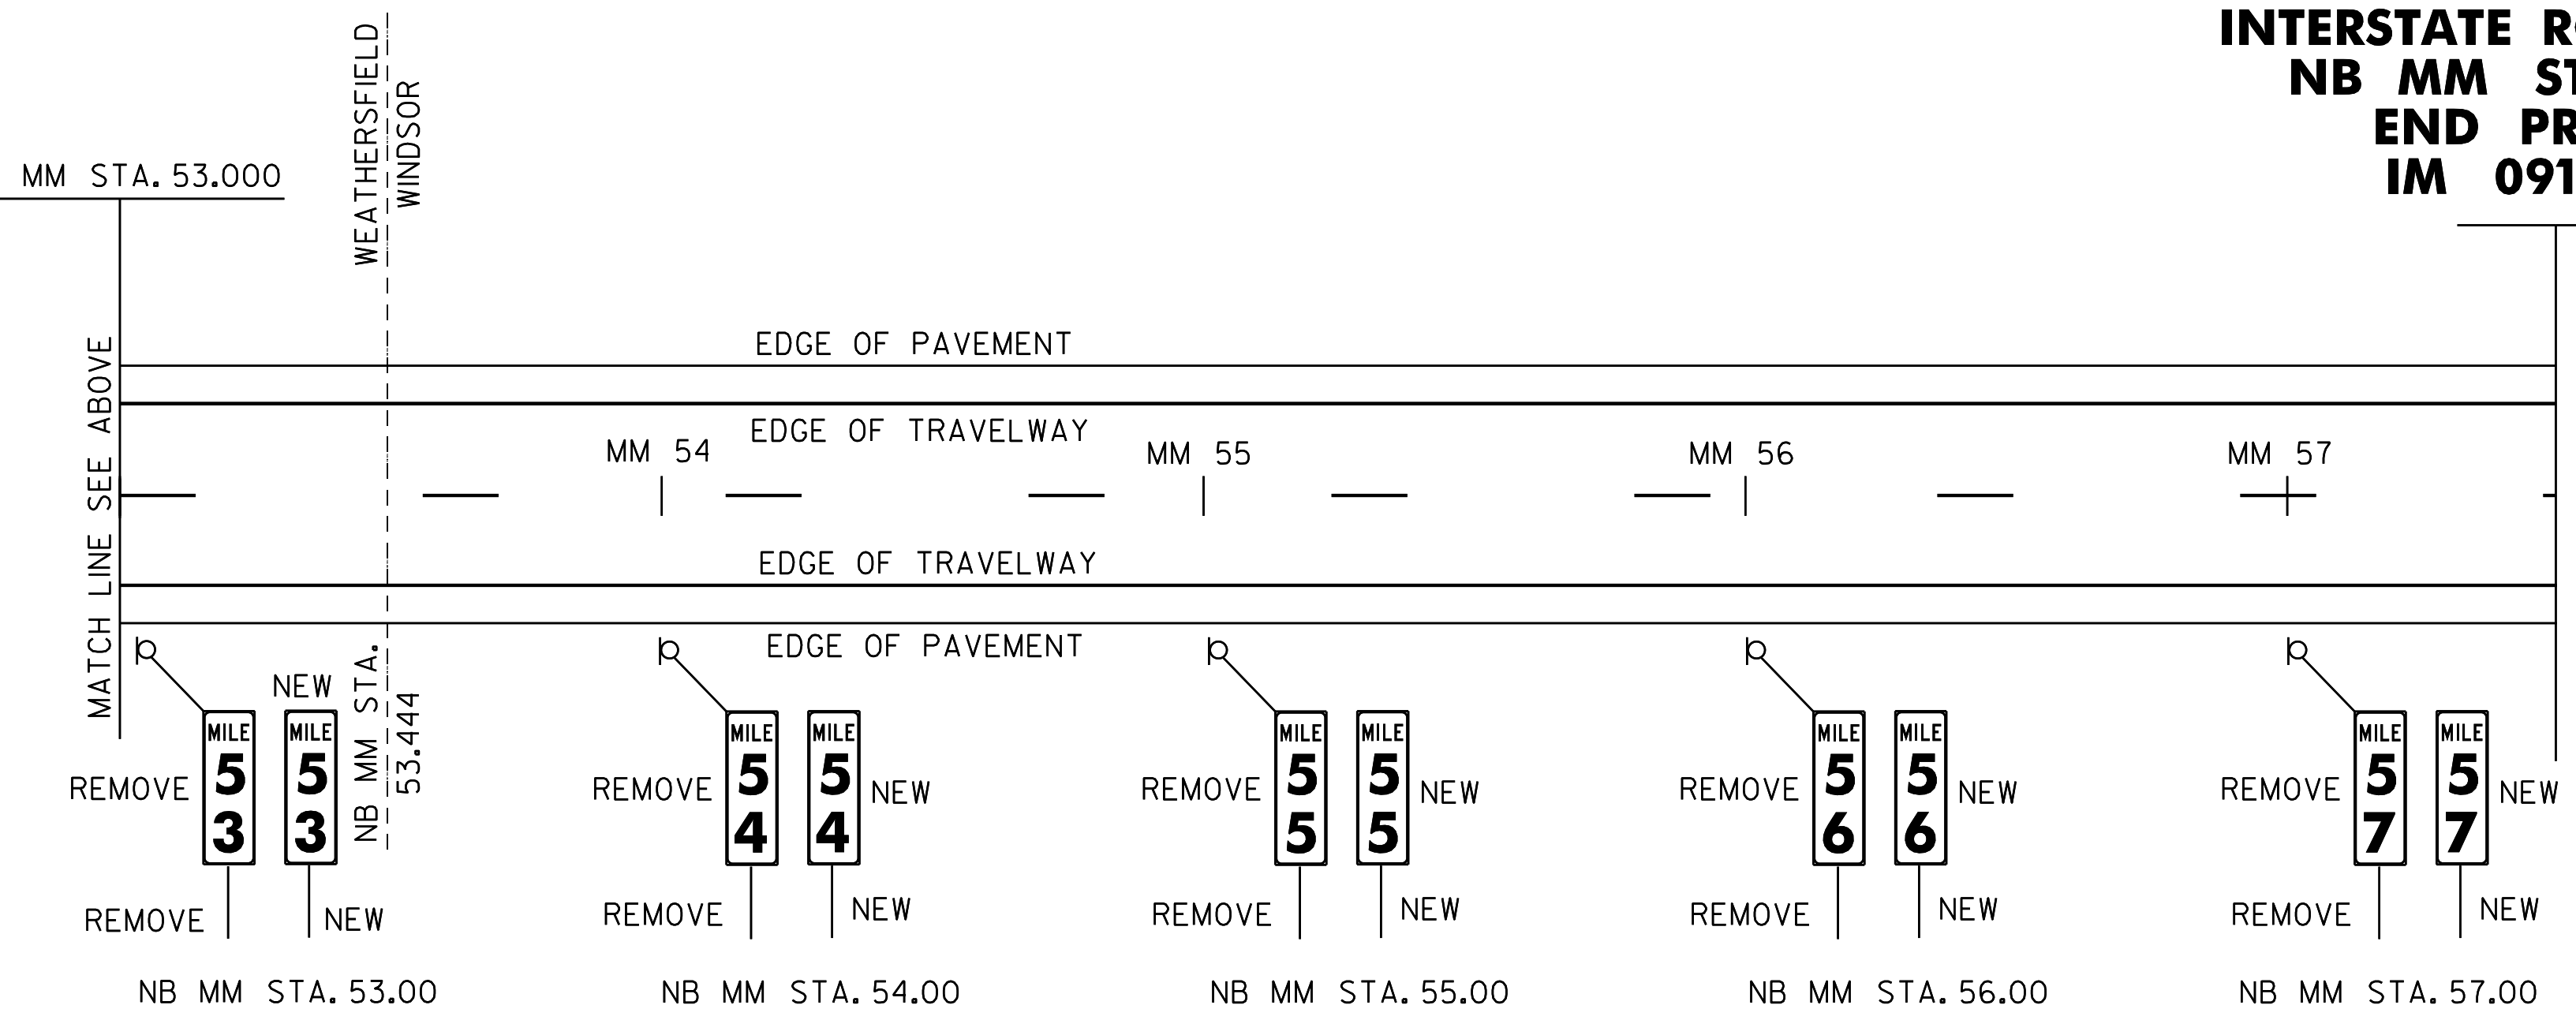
INTERSTATE R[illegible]
NB MM ST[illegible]
END PR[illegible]
IM 091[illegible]

MM STA. 53.000

WEATHERSFIELD
WINDSOR

MATCH LINE SEE ABOVE

EDGE OF PAVEMENT

EDGE OF TRAVELWAY

MM 54

MM 55

MM 56

MM 57

EDGE OF TRAVELWAY

EDGE OF PAVEMENT

NEW

NB MM STA. 53.444

REMOVE
MILE 5 3
MILE 5 3
REMOVE
NEW

REMOVE
MILE 5 4
MILE 5 4
NEW
REMOVE
NEW

REMOVE
MILE 5 5
MILE 5 5
NEW
REMOVE
NEW

REMOVE
MILE 5 6
MILE 5 6
NEW
REMOVE
NEW

REMOVE
MILE 5 7
MILE 5 7
NEW
REMOVE
NEW

NB MM STA. 53.00
NB MM STA. 54.00
NB MM STA. 55.00
NB MM STA. 56.00
NB MM STA. 57.00